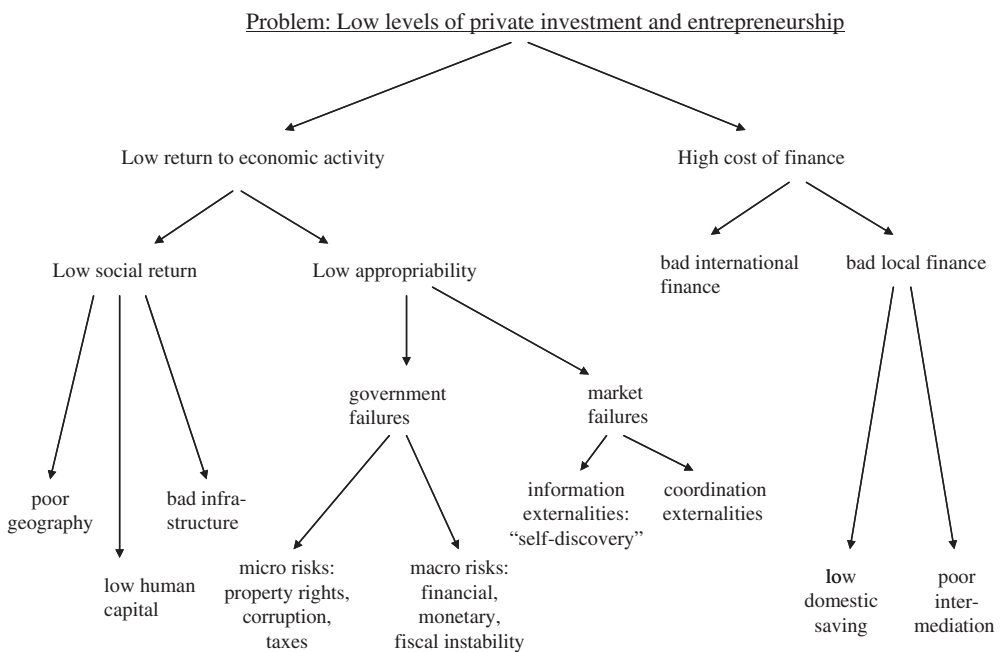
Problem: Low levels of private investment and entrepreneurship

Low return to economic activity

High cost of finance

Low social return

Low appropriability

bad international finance

bad local finance

government failures

market failures

poor geography

low human capital

bad infrastructure

micro risks: property rights, corruption, taxes

macro risks: financial, monetary, fiscal instability

information externalities: "self-discovery"

coordination externalities

low domestic saving

poor intermediation